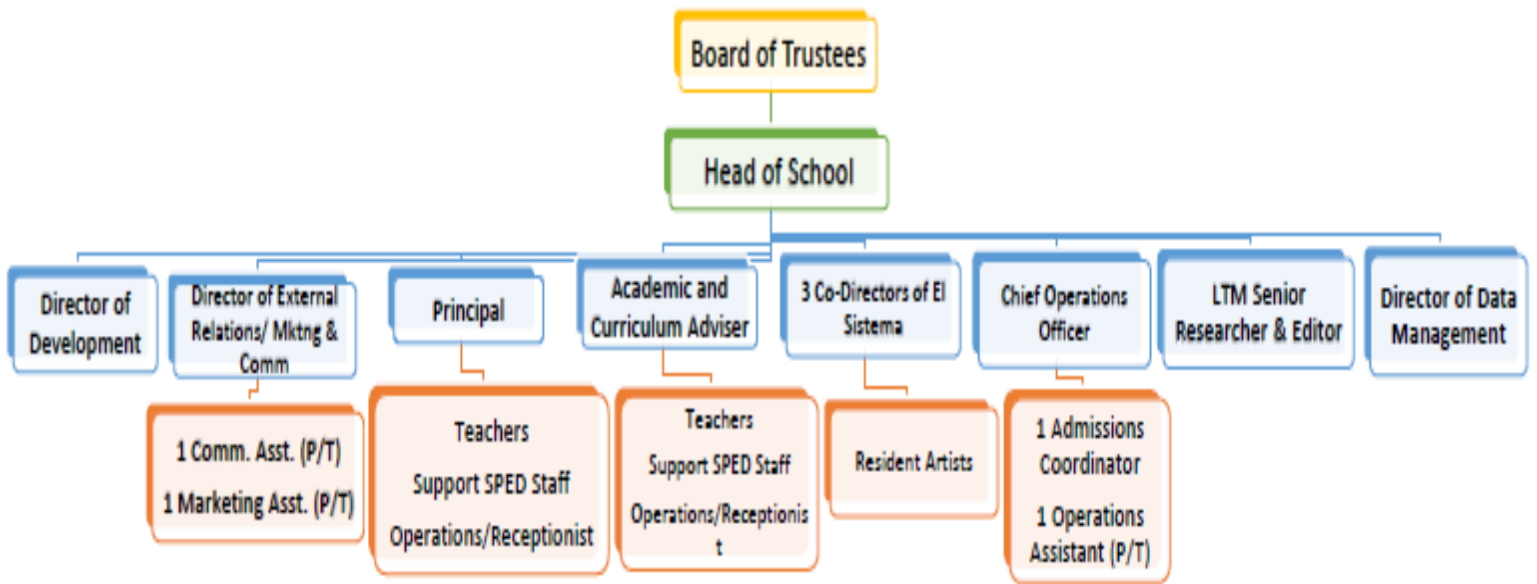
Board of Trustees

Head of School

Director of Development

Director of External Relations/ Mktng & Comm

1 Comm. Asst. (P/T)

1 Marketing Asst. (P/T)

Principal

Teachers

Support SPED Staff

Operations/Receptionist

Academic and Curriculum Adviser

Teachers

Support SPED Staff

Operations/Receptionis t

3 Co-Directors of El Sistema

Resident Artists

Chief Operations Officer

1 Admissions Coordinator

1 Operations Assistant (P/T)

LTM Senior Researcher & Editor

Director of Data Management